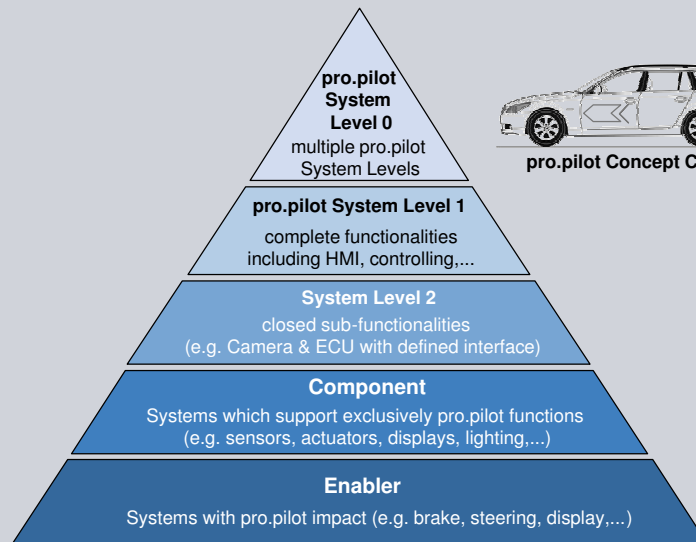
pro.pilot System Level 0
multiple pro.pilot System Levels

pro.pilot Concept C

pro.pilot System Level 1
complete functionalities including HMI, controlling,...

System Level 2
closed sub-functionalities (e.g. Camera & ECU with defined interface)

Component
Systems which support exclusively pro.pilot functions (e.g. sensors, actuators, displays, lighting,...)

Enabler
Systems with pro.pilot impact (e.g. brake, steering, display,...)